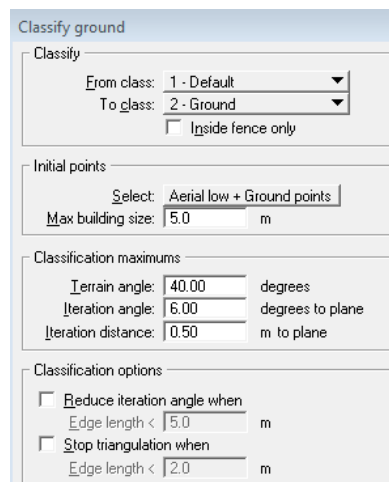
Classify ground

Classify

From class: 1 - Default

To class: 2 - Ground

Inside fence only

Initial points

Select: Aerial low + Ground points

Max building size: 5.0 m

Classification maximums

Terrain angle: 40.00 degrees

Iteration angle: 6.00 degrees to plane

Iteration distance: 0.50 m to plane

Classification options

Reduce iteration angle when

Edge length < 5.0 m

Stop triangulation when

Edge length < 2.0 m